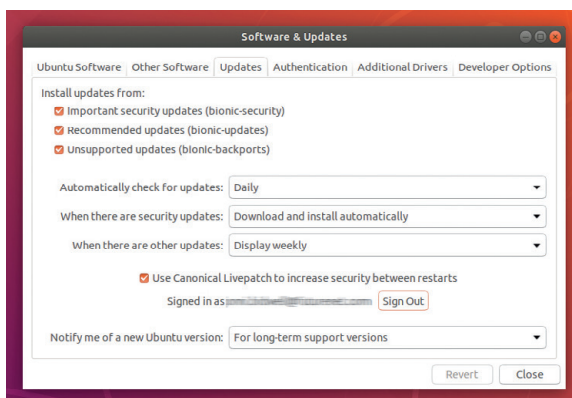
Software & Updates

Ubuntu Software | Other Software | Updates | Authentication | Additional Drivers | Developer Options

Install updates from:
Important security updates (bionic-security)
Recommended updates (bionic-updates)
Unsupported updates (bionic-backports)

Automatically check for updates: Daily
When there are security updates: Download and install automatically
When there are other updates: Display weekly

Use Canonical Livepatch to increase security between restarts
Signed in as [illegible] Sign Out

Notify me of a new Ubuntu version: For long-term support versions

Revert Close